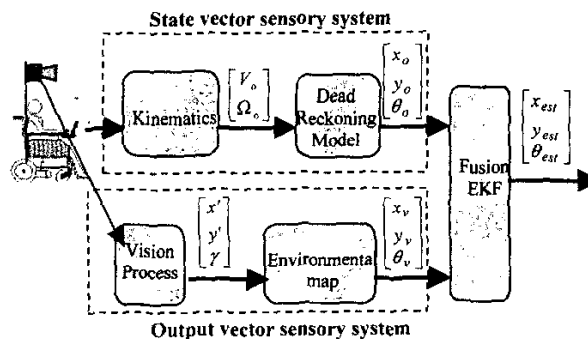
State vector sensory system

Kinematics

$\begin{bmatrix} V_o \\ \Omega_o \end{bmatrix}$

Dead Reckoning Model

$\begin{bmatrix} x_o \\ y_o \\ \theta_o \end{bmatrix}$

Fusion EKF

$\begin{bmatrix} x_{est} \\ y_{est} \\ \theta_{est} \end{bmatrix}$

Vision Process

$\begin{bmatrix} x' \\ y' \\ \gamma \end{bmatrix}$

Environmenta map

$\begin{bmatrix} x_v \\ y_v \\ \theta_v \end{bmatrix}$

Output vector sensory system